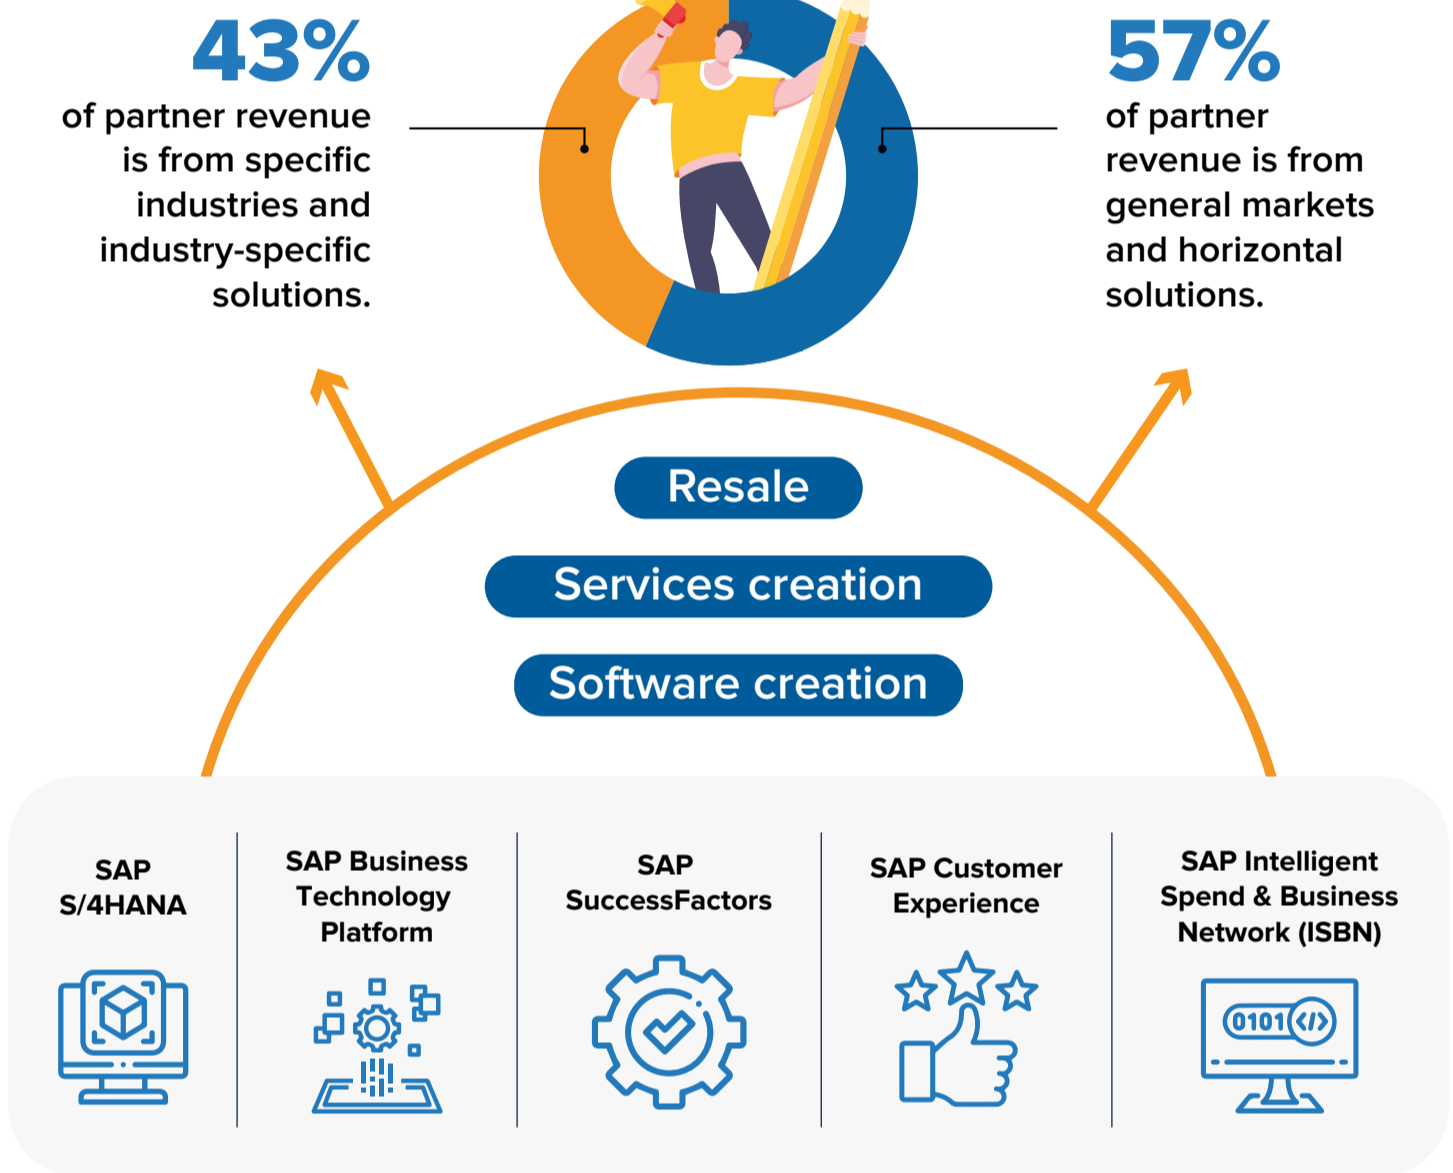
43%
of partner revenue is from specific industries and industry-specific solutions.

57%
of partner revenue is from general markets and horizontal solutions.

Resale

Services creation

Software creation

SAP S/4HANA

SAP Business Technology Platform

SAP SuccessFactors

SAP Customer Experience

SAP Intelligent Spend & Business Network (ISBN)

0101</>